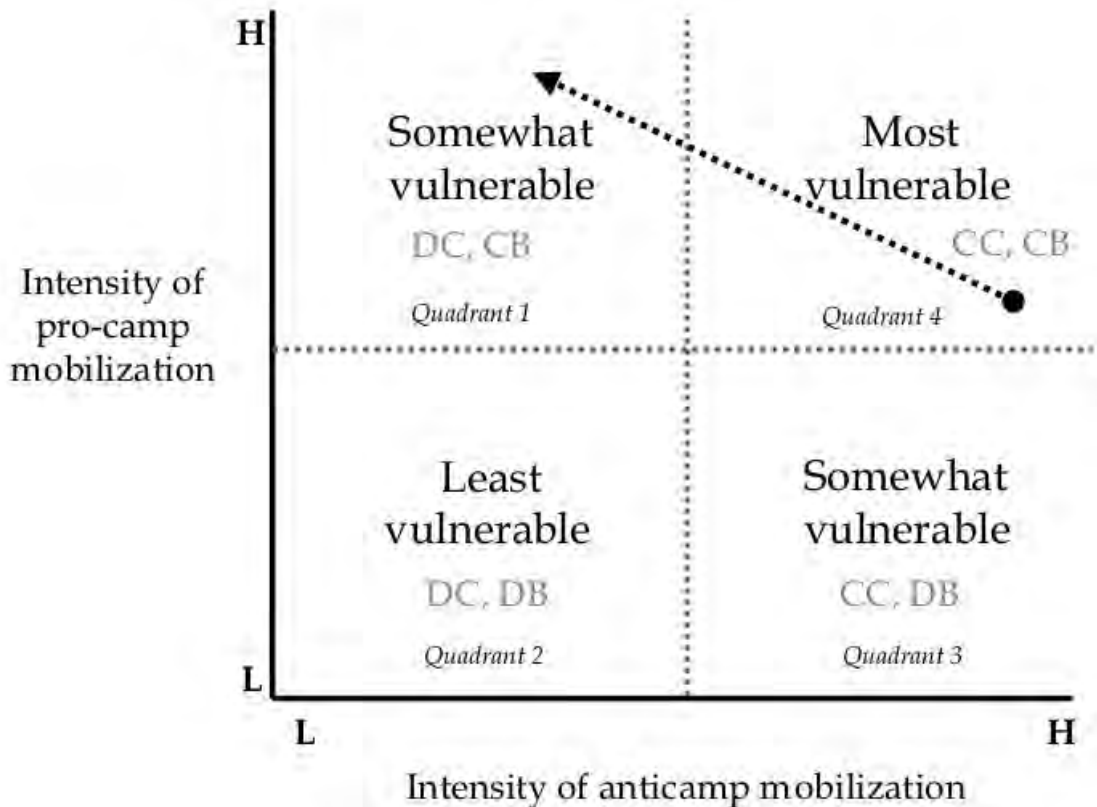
H

Somewhat vulnerable

DC, CB

Quadrant 1

Most vulnerable

CC, CB

Quadrant 4

Intensity of pro-camp mobilization

Least vulnerable

DC, DB

Quadrant 2

Somewhat vulnerable

CC, DB

Quadrant 3

L

L

H

Intensity of anticamp mobilization